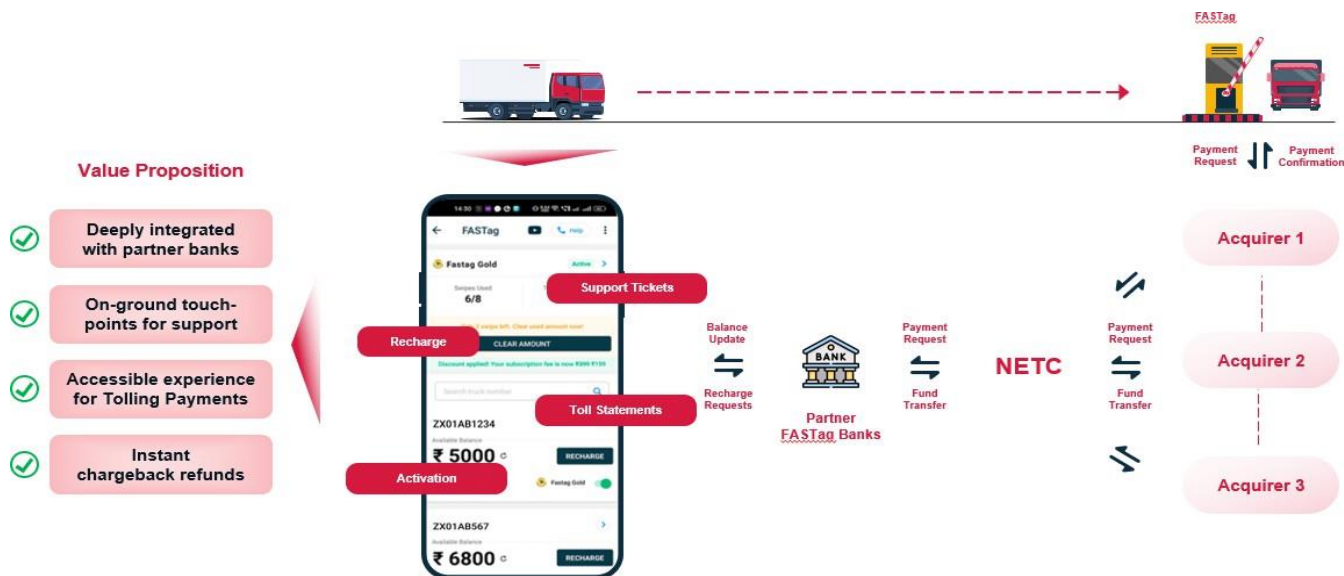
FASTag

Payment Request

Payment Confirmation

Value Proposition

Deeply integrated with partner banks

On-ground touch-points for support

Accessible experience for Tolling Payments

Instant chargeback refunds

14:30

FASTag

Help

Fastag Gold

Active

Swipes Used

6/8

Support Tickets

Recharge

CLEAR AMOUNT

Discount applied! Your subscription fee is now ₹299 ₹199

Search truck number

Toll Statements

ZX01AB1234

Available Balance

₹ 5000

RECHARGE

Activation

Fastag Gold

ZX01AB567

Available Balance

₹ 6800

RECHARGE

Balance Update

Recharge Requests

BANK

Partner FASTag Banks

Payment Request

Fund Transfer

NETC

Payment Request

Fund Transfer

Acquirer 1

Acquirer 2

Acquirer 3